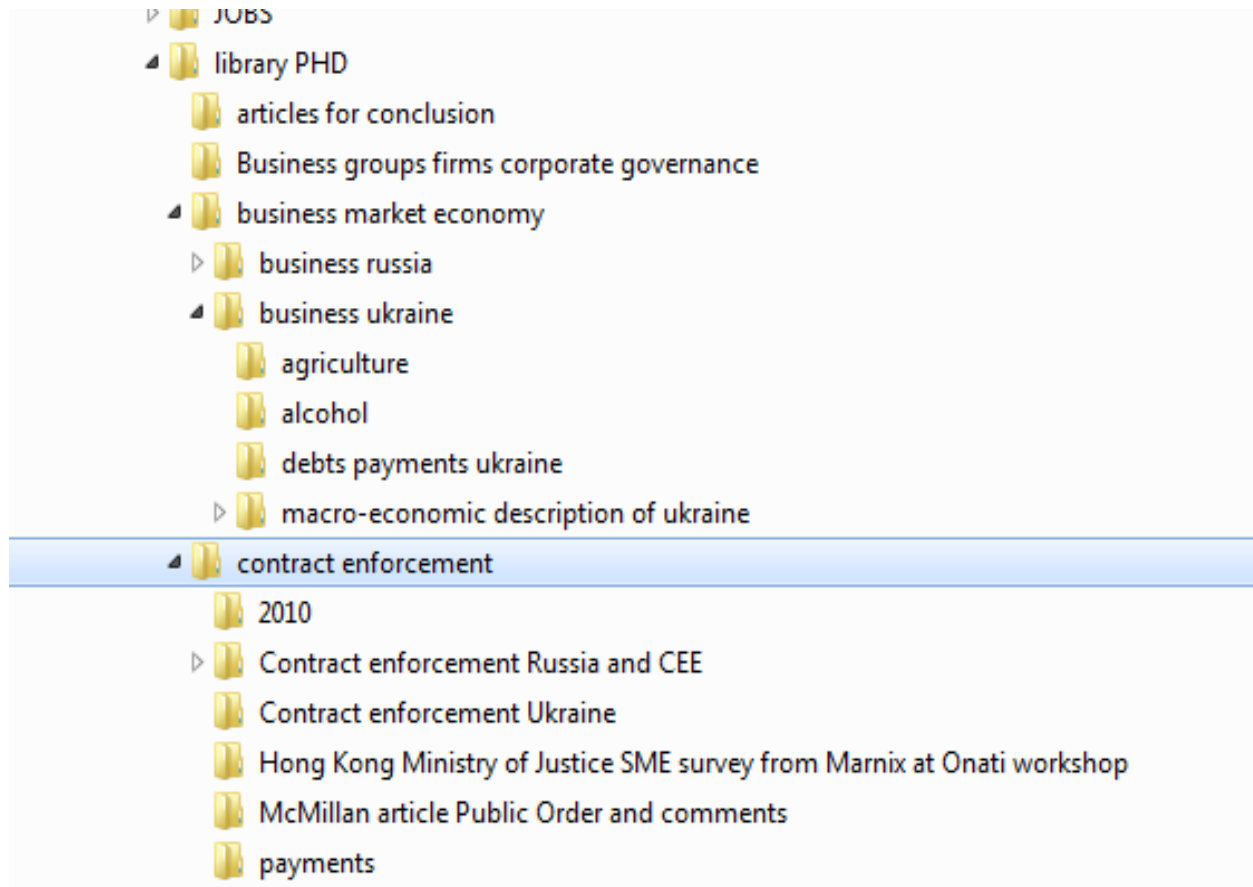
JOBS
library PHD
articles for conclusion
Business groups firms corporate governance
business market economy
business russia
business ukraine
agriculture
alcohol
debts payments ukraine
macro-economic description of ukraine
contract enforcement
2010
Contract enforcement Russia and CEE
Contract enforcement Ukraine
Hong Kong Ministry of Justice SME survey from Marnix at Onati workshop
McMillan article Public Order and comments
payments